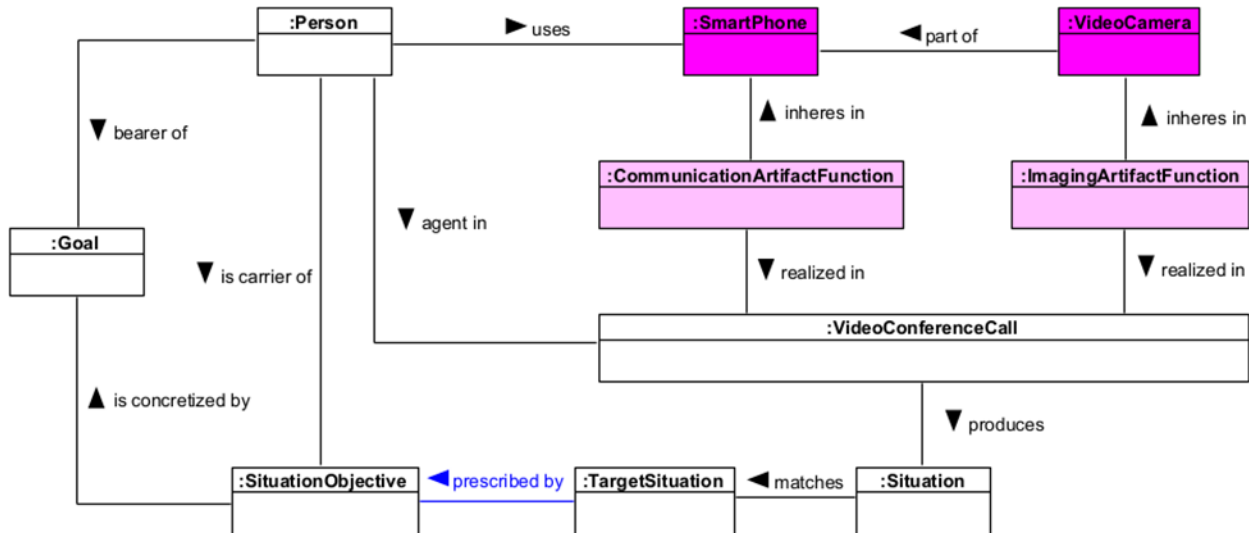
:Person

▶ uses

:SmartPhone

◀ part of

:VideoCamera

▼ bearer of

▲ inheres in

▲ inheres in

:CommunicationArtifactFunction

:ImagingArtifactFunction

▼ agent in

:Goal

▼ is carrier of

▼ realized in

▼ realized in

:VideoConferenceCall

▲ is concretized by

▼ produces

:SituationObjective

◀ prescribed by

:TargetSituation

◀ matches

:Situation